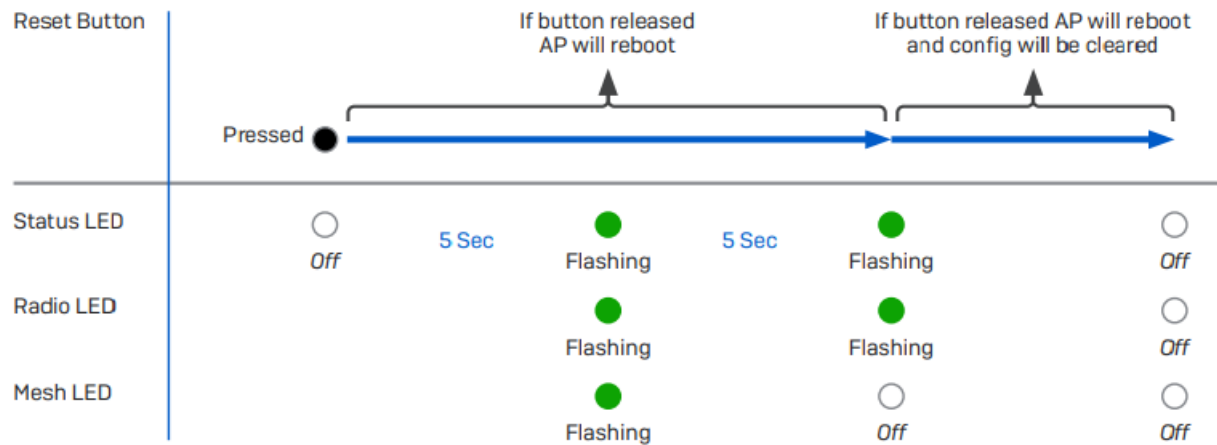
Reset Button

If button released AP will reboot

If button released AP will reboot and config will be cleared

Pressed

Status LED

Off

5 Sec

Flashing

5 Sec

Flashing

Off

Radio LED

Flashing

Flashing

Off

Mesh LED

Flashing

Off

Off